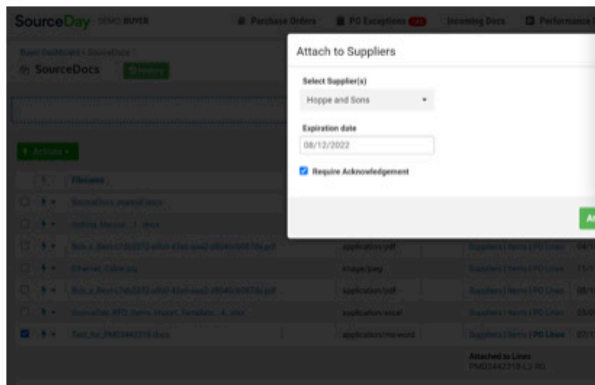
SourceDay DEMO BUYER

Purchase Orders

PO Exceptions

Incoming Docs

Performance

Buyer Dashboard > SourceDocs

SourceDocs

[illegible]

Actions

Filename

SourceDocs_manual.docx

testing_manual_1.xlsx

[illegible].pdf

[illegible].jpg

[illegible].pdf

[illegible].xlsx

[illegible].docx

application/pdf

image/jpeg

application/pdf

application/xlsx

application/msword

Suppliers | Items | PO Lines

Suppliers | Items | PO Lines

Suppliers | Items | PO Lines

Suppliers | Items | PO Lines

Suppliers | Items | PO Lines

Attached to Lines

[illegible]

Attach to Suppliers

Select Supplier(s)

Hoppe and Sons

Expiration date

08/12/2022

Require Acknowledgement

At